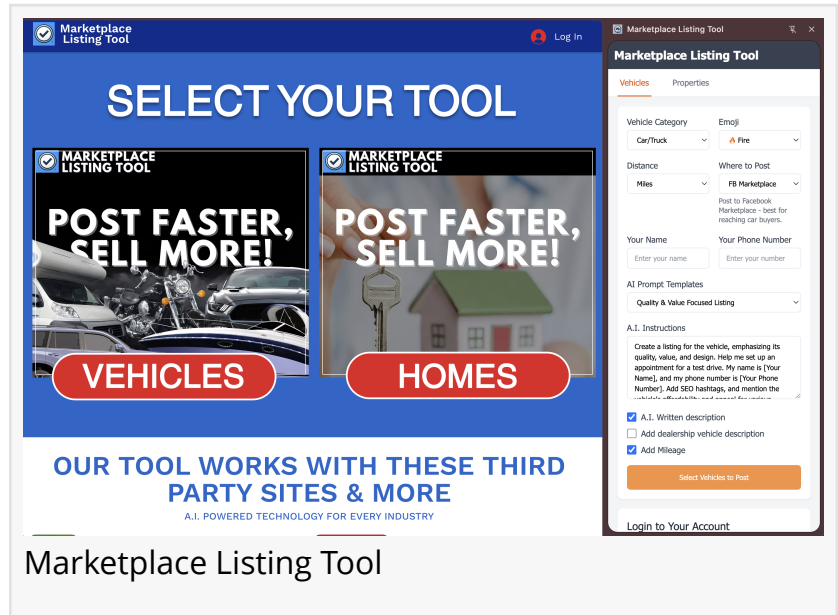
Marketplace Listing Tool

Log In

SELECT YOUR TOOL

MARKETPLACE LISTING TOOL

POST FASTER, SELL MORE!

VEHICLES

MARKETPLACE LISTING TOOL

POST FASTER, SELL MORE!

HOMES

OUR TOOL WORKS WITH THESE THIRD PARTY SITES & MORE

A.I. POWERED TECHNOLOGY FOR EVERY INDUSTRY

Marketplace Listing Tool

Marketplace Listing Tool

Vehicles Properties

Vehicle Category
Car/Truck

Emoji
🔥 Fire

Distance
Miles

Where to Post
FB Marketplace

Post to Facebook Marketplace - best for reaching car buyers.

Your Name
Enter your name

Your Phone Number
Enter your number

AI Prompt Templates
Quality & Value Focused Listing

A.I. Instructions
Create a listing for the vehicle, emphasizing its quality, value, and design. Help me set up an appointment for a test drive. My name is [Your Name], and my phone number is [Your Phone Number]. Add SEO hashtags, and mention the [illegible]

A.I. Written description
Add dealership vehicle description
Add Mileage

Select Vehicles to Post

Login to Your Account

Marketplace Listing Tool